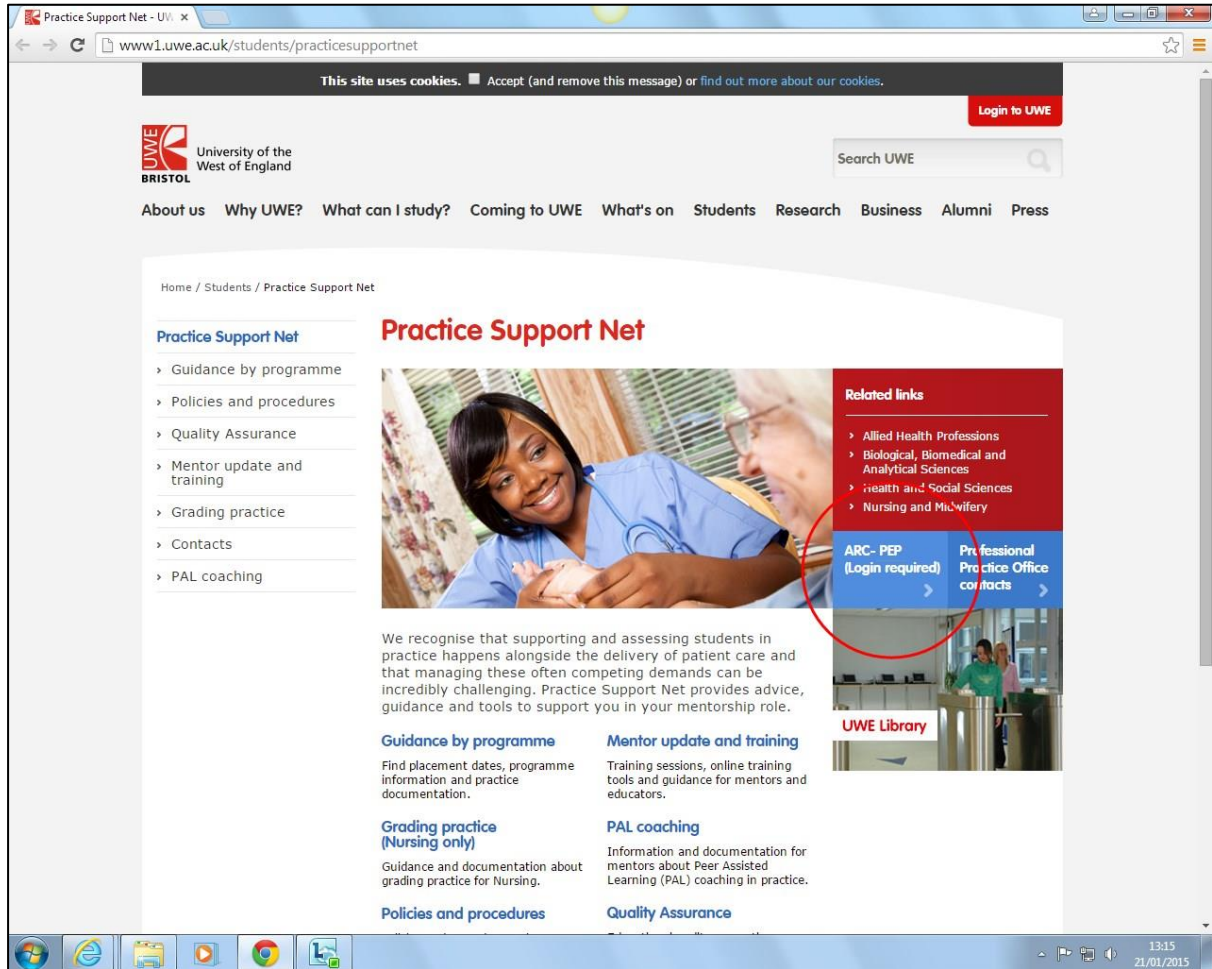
Practice Support Net - UW ×

www1.uwe.ac.uk/students/practicesupportnet

This site uses cookies. Accept (and remove this message) or find out more about our cookies.

Login to UWE

UWE BRISTOL University of the West of England

Search UWE

About us Why UWE? What can I study? Coming to UWE What's on Students Research Business Alumni Press

Home / Students / Practice Support Net

Practice Support Net

› Guidance by programme
› Policies and procedures
› Quality Assurance
› Mentor update and training
› Grading practice
› Contacts
› PAL coaching

Practice Support Net

Related links

› Allied Health Professions
› Biological, Biomedical and Analytical Sciences
› Health and Social Sciences
› Nursing and Midwifery

ARC- PEP (Login required)

Professional Practice Office contacts

UWE Library

We recognise that supporting and assessing students in practice happens alongside the delivery of patient care and that managing these often competing demands can be incredibly challenging. Practice Support Net provides advice, guidance and tools to support you in your mentorship role.

Guidance by programme

Find placement dates, programme information and practice documentation.

Mentor update and training

Training sessions, online training tools and guidance for mentors and educators.

Grading practice (Nursing only)

Guidance and documentation about grading practice for Nursing.

PAL coaching

Information and documentation for mentors about Peer Assisted Learning (PAL) coaching in practice.

Policies and procedures

Quality Assurance

13:15
21/01/2015